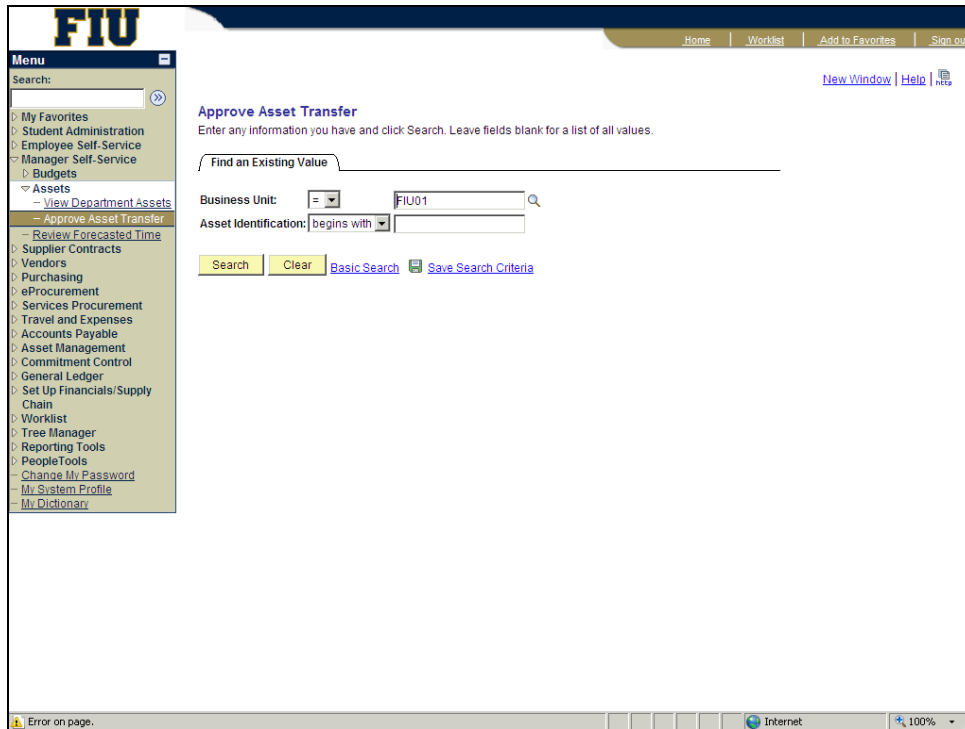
FIU

Home | Worklist | Add to Favorites | Sign ou

Menu
Search:
My Favorites
Student Administration
Employee Self-Service
Manager Self-Service
Budgets
Assets
View Department Assets
Approve Asset Transfer
Review Forecasted Time
Supplier Contracts
Vendors
Purchasing
eProcurement
Services Procurement
Travel and Expenses
Accounts Payable
Asset Management
Commitment Control
General Ledger
Set Up Financials/Supply Chain
Worklist
Tree Manager
Reporting Tools
PeopleTools
Change My Password
My System Profile
My Dictionary

New Window | Help | http

Approve Asset Transfer
Enter any information you have and click Search. Leave fields blank for a list of all values.

Find an Existing Value

Business Unit: = FIU01
Asset Identification: begins with

Search Clear Basic Search Save Search Criteria

Error on page.
Internet
100%